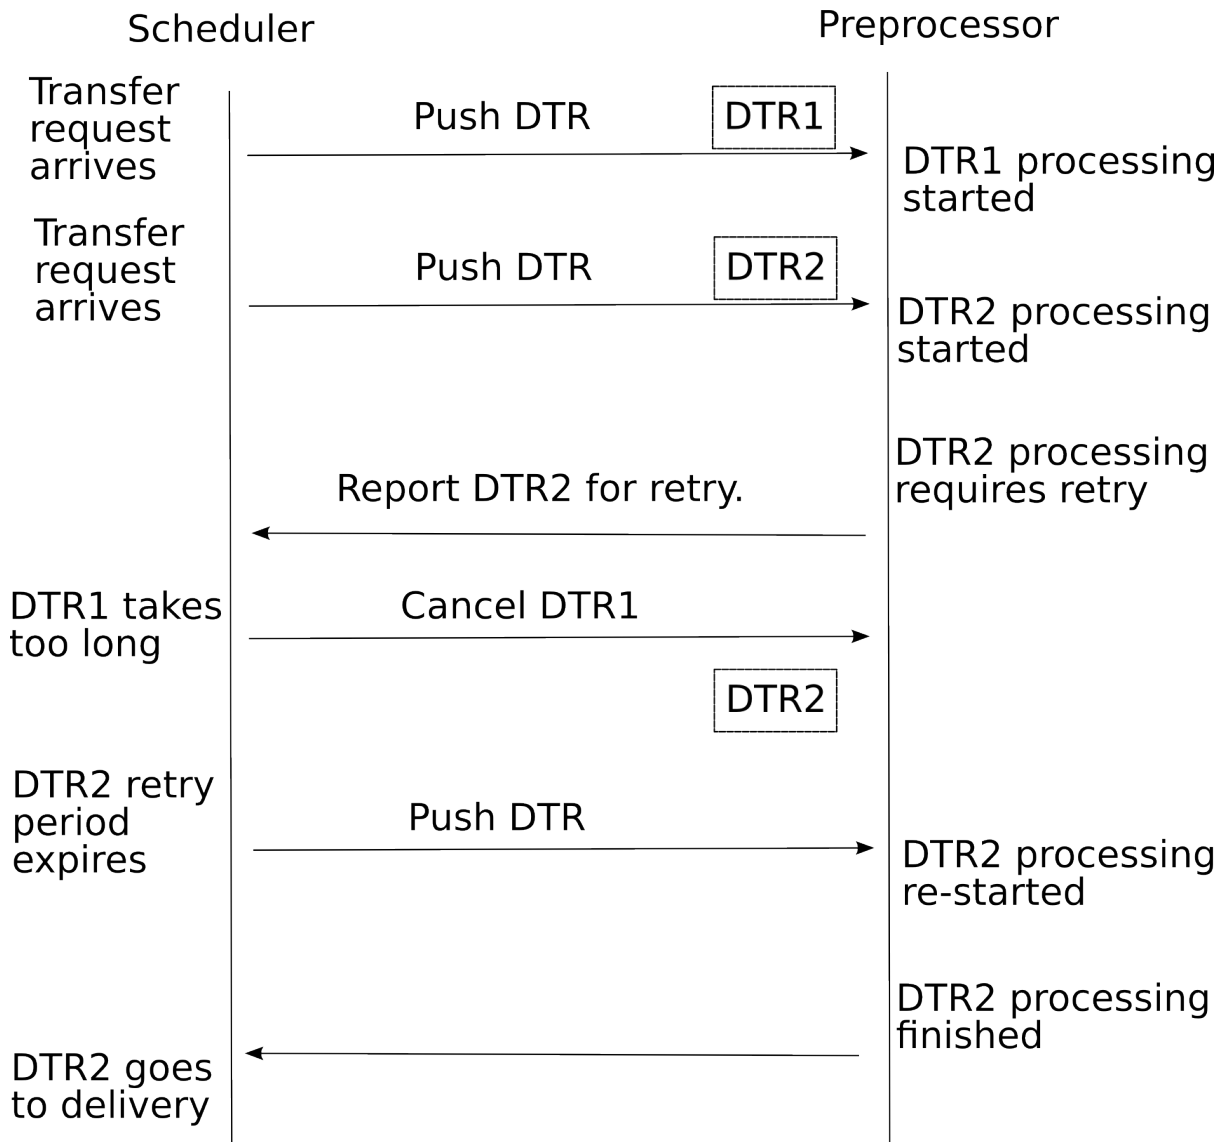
Scheduler

Preprocessor

Transfer request arrives

Push DTR

DTR1

DTR1 processing started

Transfer request arrives

Push DTR

DTR2

DTR2 processing started

DTR2 processing requires retry

Report DTR2 for retry.

DTR1 takes too long

Cancel DTR1

DTR2

DTR2 retry period expires

Push DTR

DTR2 processing re-started

DTR2 processing finished

DTR2 goes to delivery